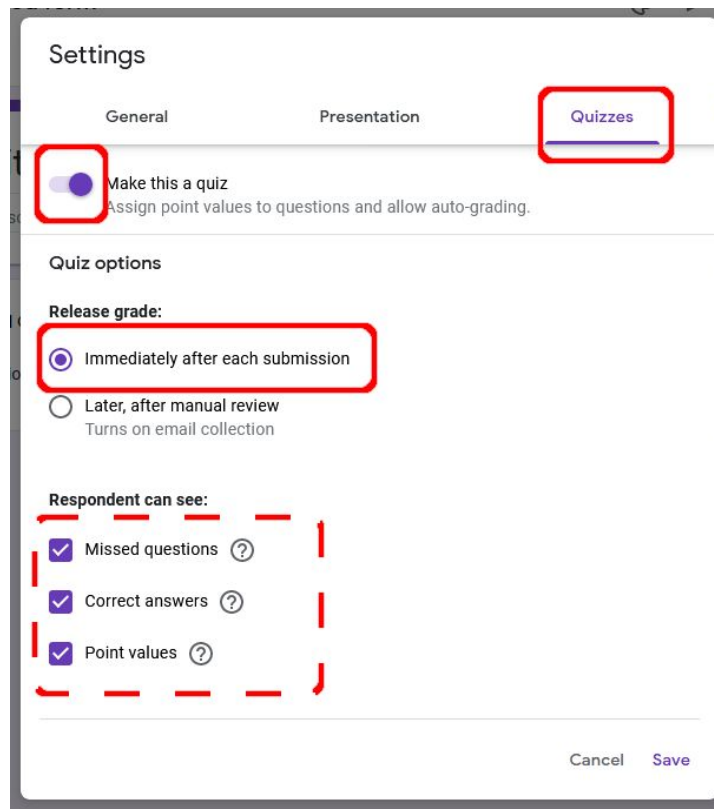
Settings

General Presentation Quizzes

Make this a quiz
Assign point values to questions and allow auto-grading.

Quiz options

Release grade:

Immediately after each submission

Later, after manual review
Turns on email collection

Respondent can see:

Missed questions ?

Correct answers ?

Point values ?

Cancel Save